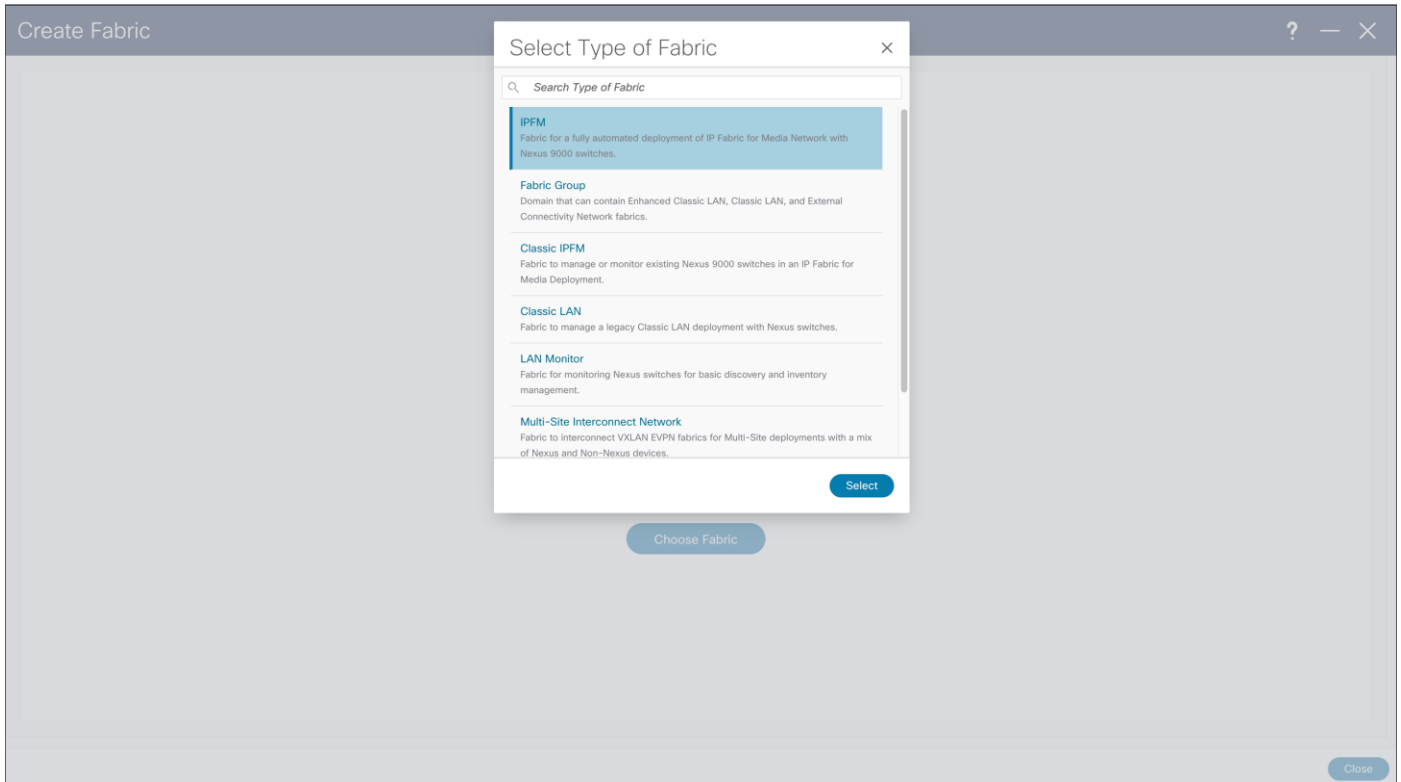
Create Fabric

? — X

Select Type of Fabric

×

Search Type of Fabric

IPFM
Fabric for a fully automated deployment of IP Fabric for Media Network with Nexus 9000 switches.

Fabric Group
Domain that can contain Enhanced Classic LAN, Classic LAN, and External Connectivity Network fabrics.

Classic IPFM
Fabric to manage or monitor existing Nexus 9000 switches in an IP Fabric for Media Deployment.

Classic LAN
Fabric to manage a legacy Classic LAN deployment with Nexus switches.

LAN Monitor
Fabric for monitoring Nexus switches for basic discovery and inventory management.

Multi-Site Interconnect Network
Fabric to interconnect VXLAN EVPN fabrics for Multi-Site deployments with a mix of Nexus and Non-Nexus devices.

Select

Choose Fabric

Close